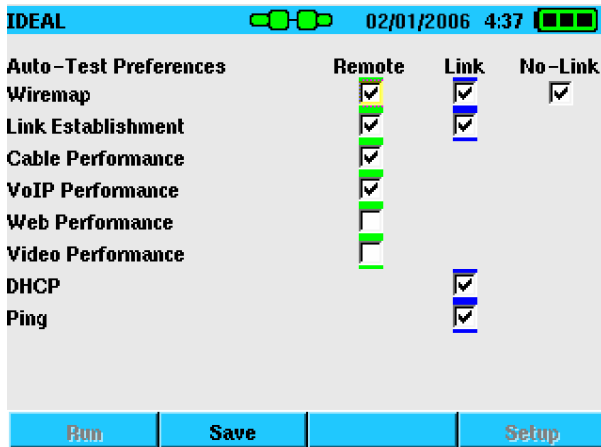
IDEAL 02/01/2006 4:37

| Auto-Test Preferences | Remote | Link | No-Link |
|---|---|---|---|
| Wiremap | ☑ | ☑ | ☑ |
| Link Establishment | ☑ | ☑ | |
| Cable Performance | ☑ | | |
| VoIP Performance | ☑ | | |
| Web Performance | ☐ | | |
| Video Performance | ☐ | | |
| DHCP | | ☑ | |
| Ping | | ☑ | |

Run Save Setup